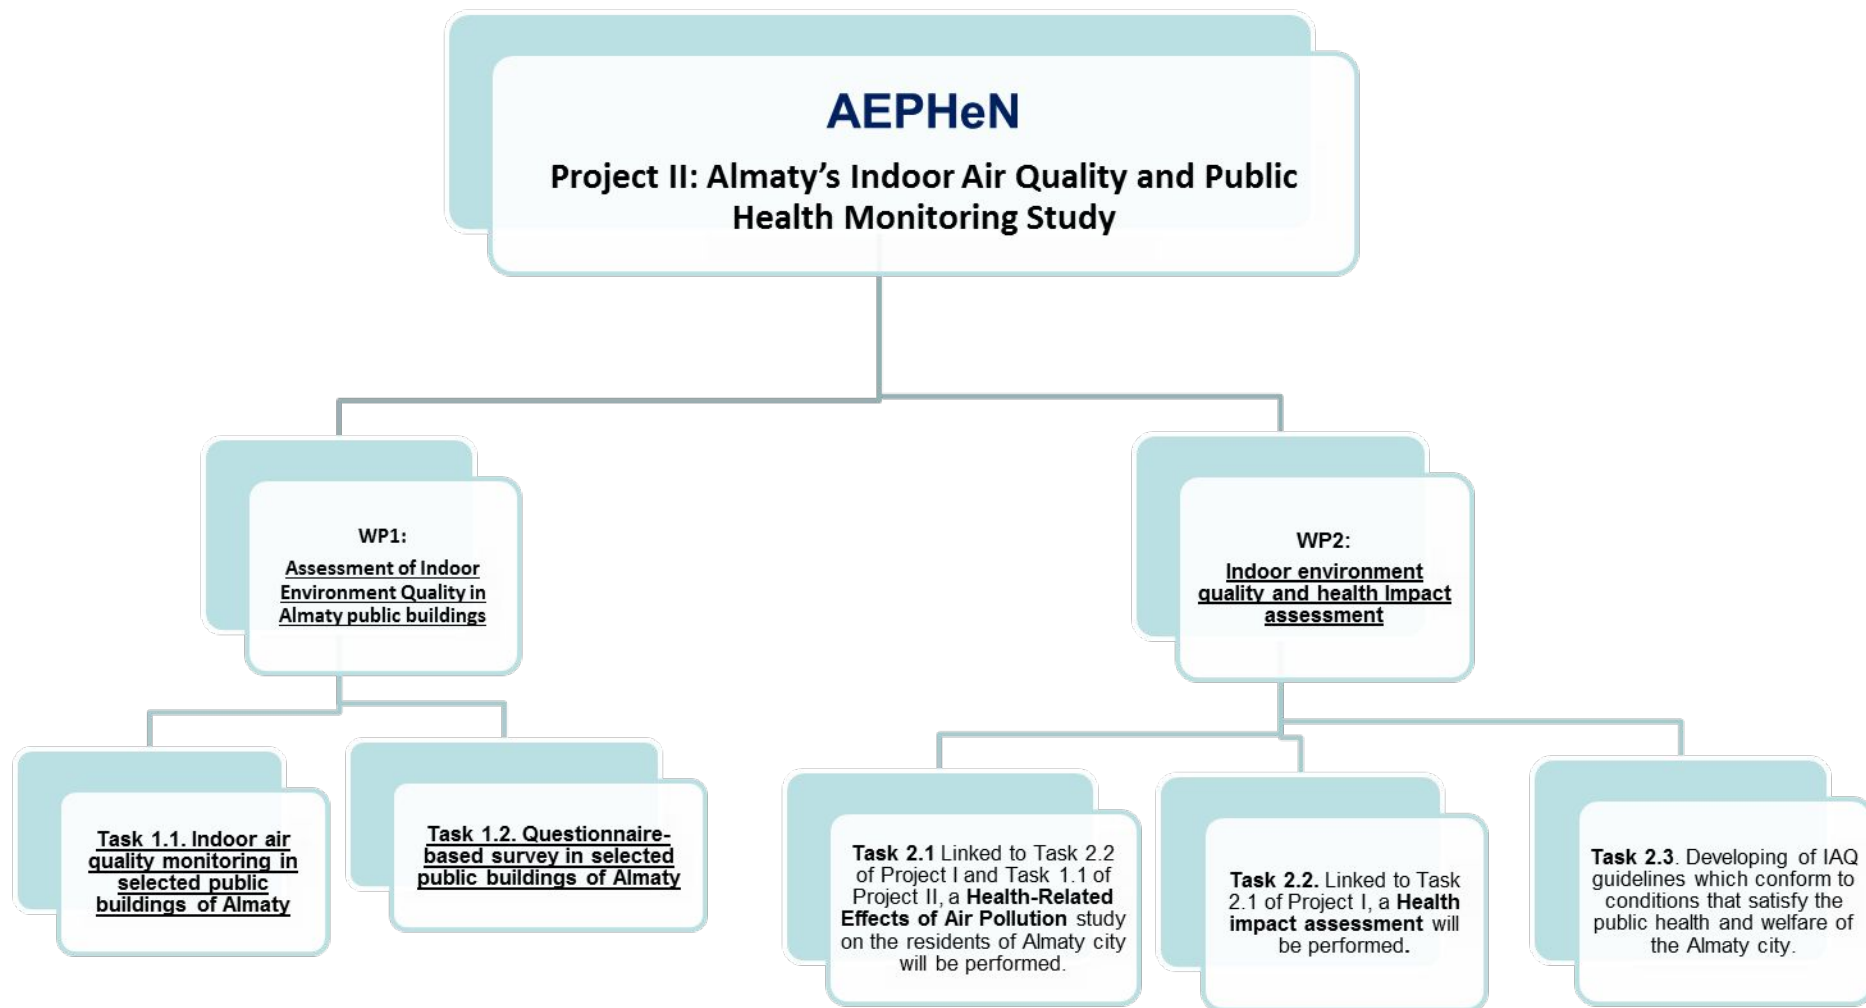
AEPHeN

Project II: Almaty's Indoor Air Quality and Public Health Monitoring Study

WP1:

Assessment of Indoor Environment Quality in Almaty public buildings

WP2:

Indoor environment quality and health Impact assessment

Task 1.1. Indoor air quality monitoring in selected public buildings of Almaty

Task 1.2. Questionnaire-based survey in selected public buildings of Almaty

Task 2.1 Linked to Task 2.2 of Project I and Task 1.1 of Project II, a Health-Related Effects of Air Pollution study on the residents of Almaty city will be performed.

Task 2.2. Linked to Task 2.1 of Project I, a Health impact assessment will be performed.

Task 2.3. Developing of IAQ guidelines which conform to conditions that satisfy the public health and welfare of the Almaty city.